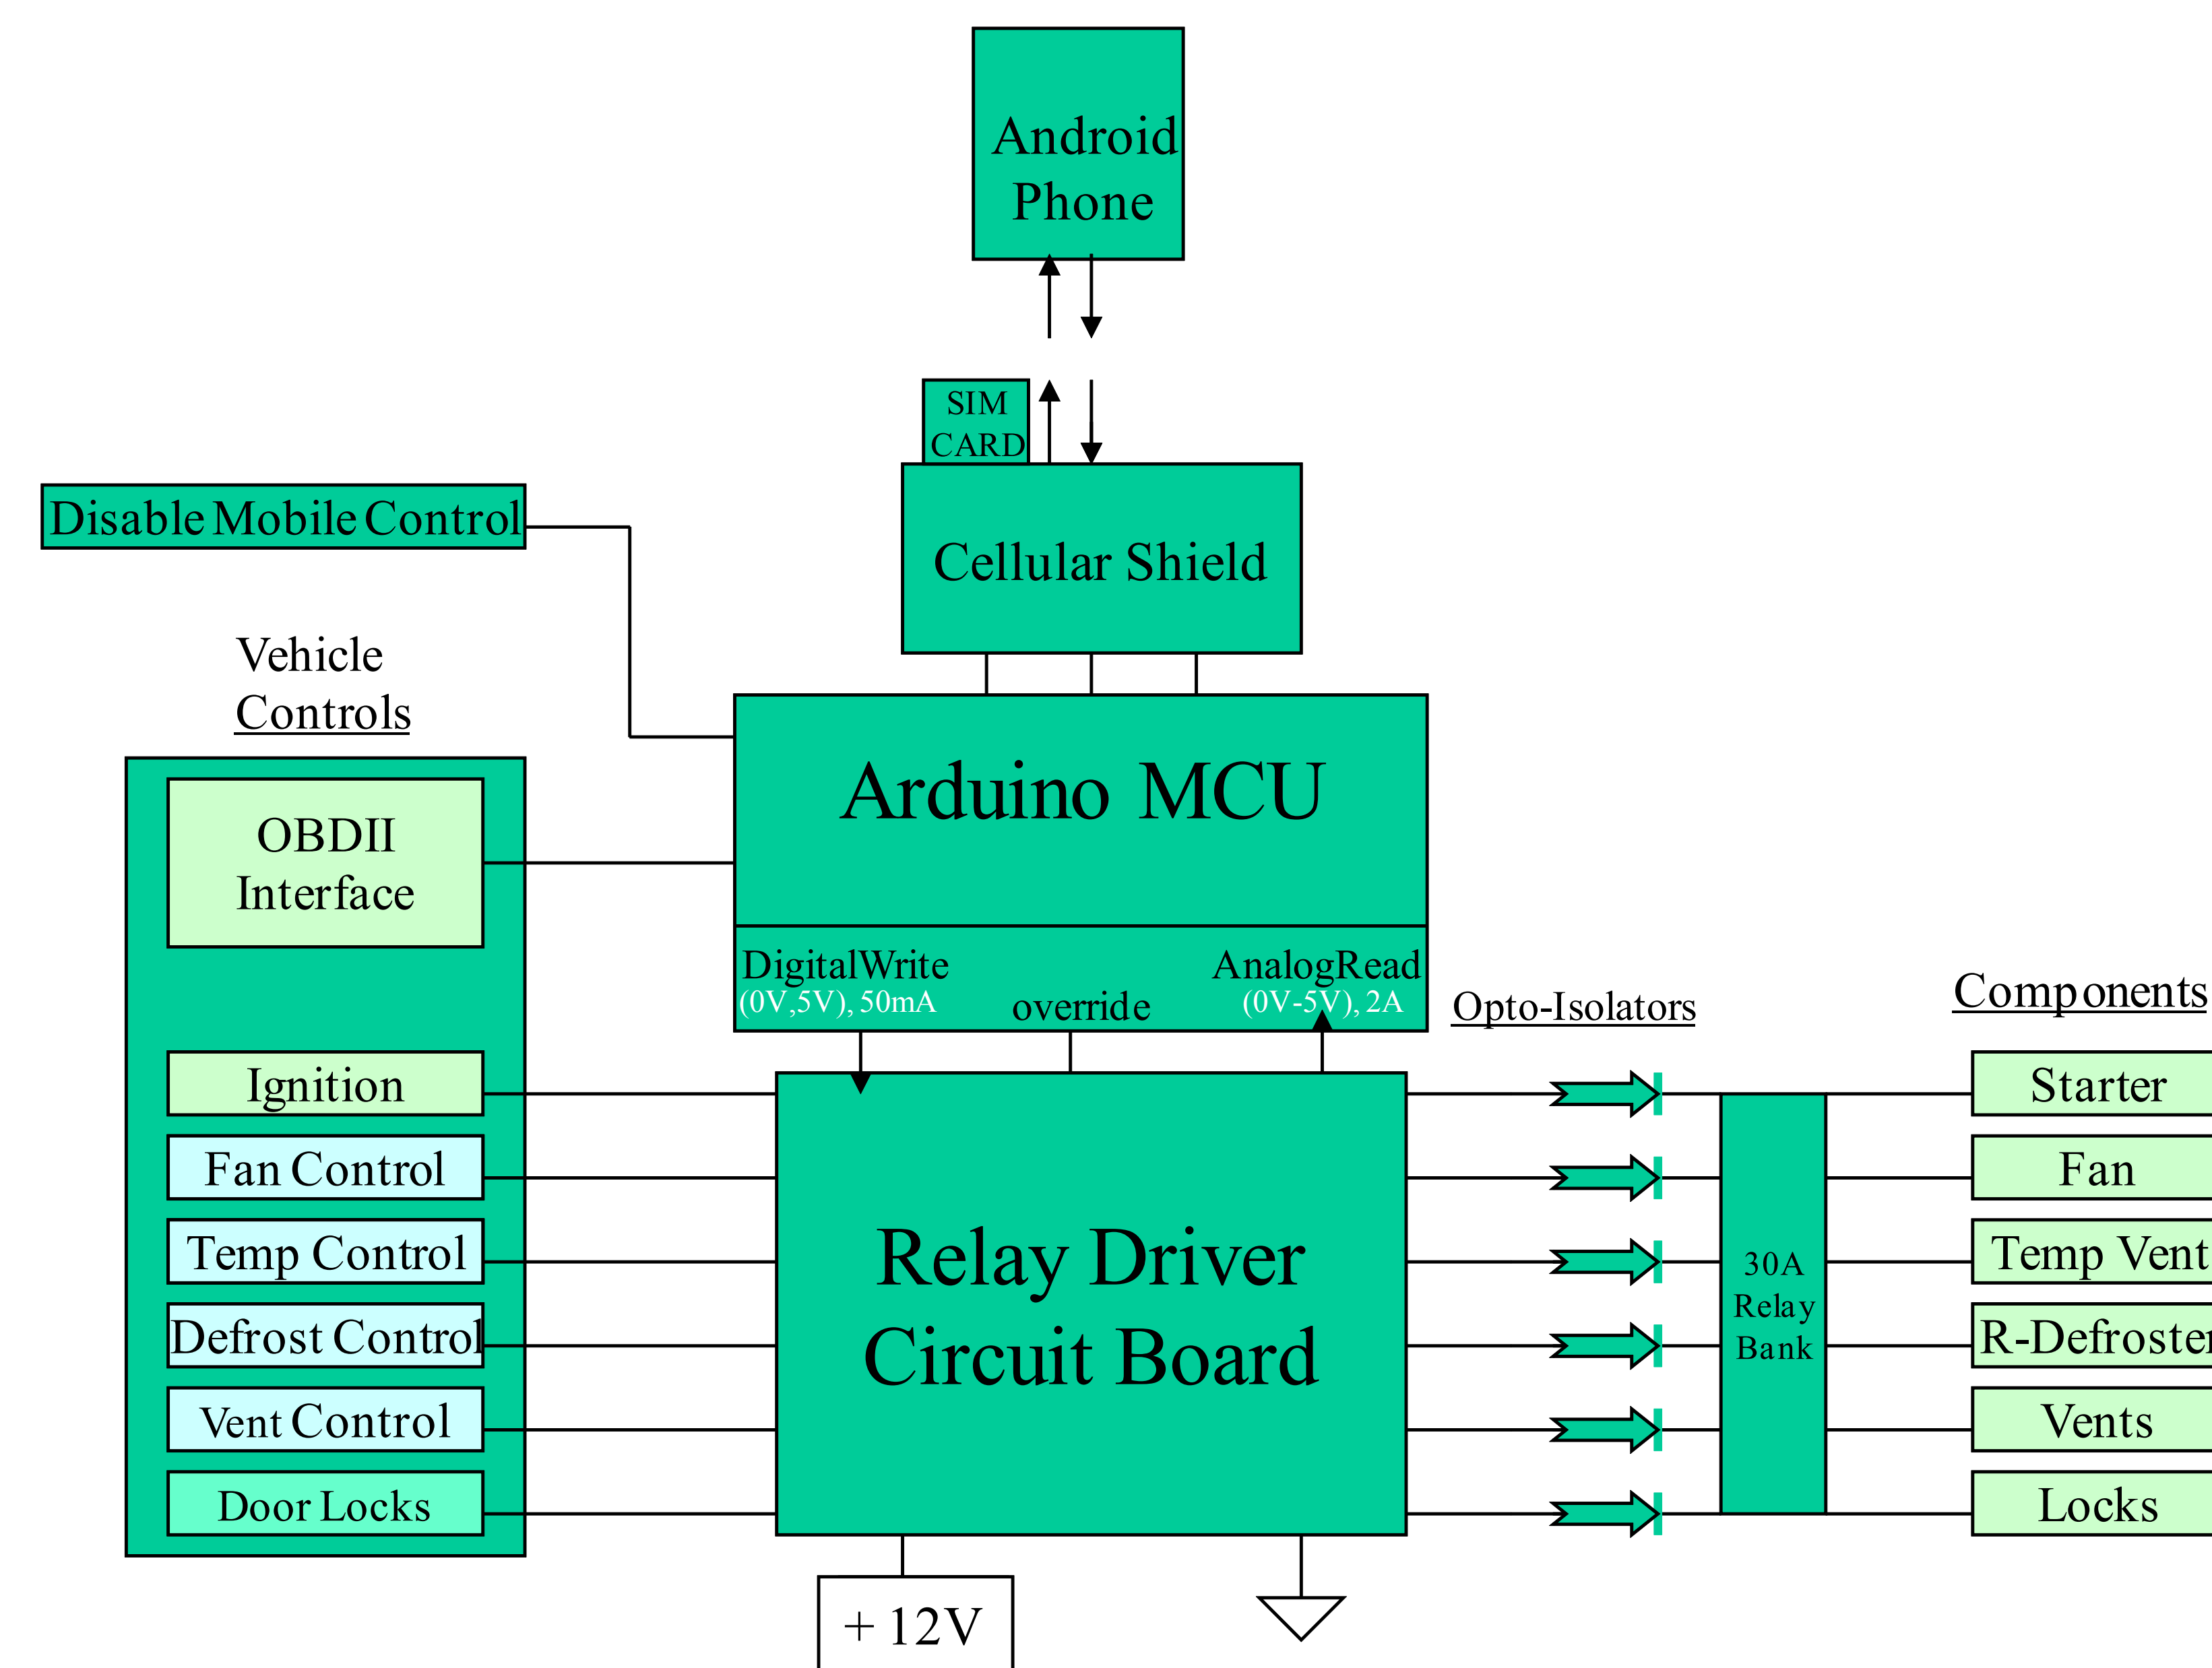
Android Phone

SIM CARD

Cellular Shield

Disable Mobile Control

Vehicle Controls

OBDII Interface

Arduino MCU

DigitalWrite
(0V,5V), 50mA

override

AnalogRead
(0V-5V), 2A

Opto-Isolators

Components

Ignition

Fan Control

Temp Control

Defrost Control

Vent Control

Door Locks

Relay Driver Circuit Board

30A Relay Bank

Starter

Fan

Temp Vent

R-Defroster

Vents

Locks

+ 12V